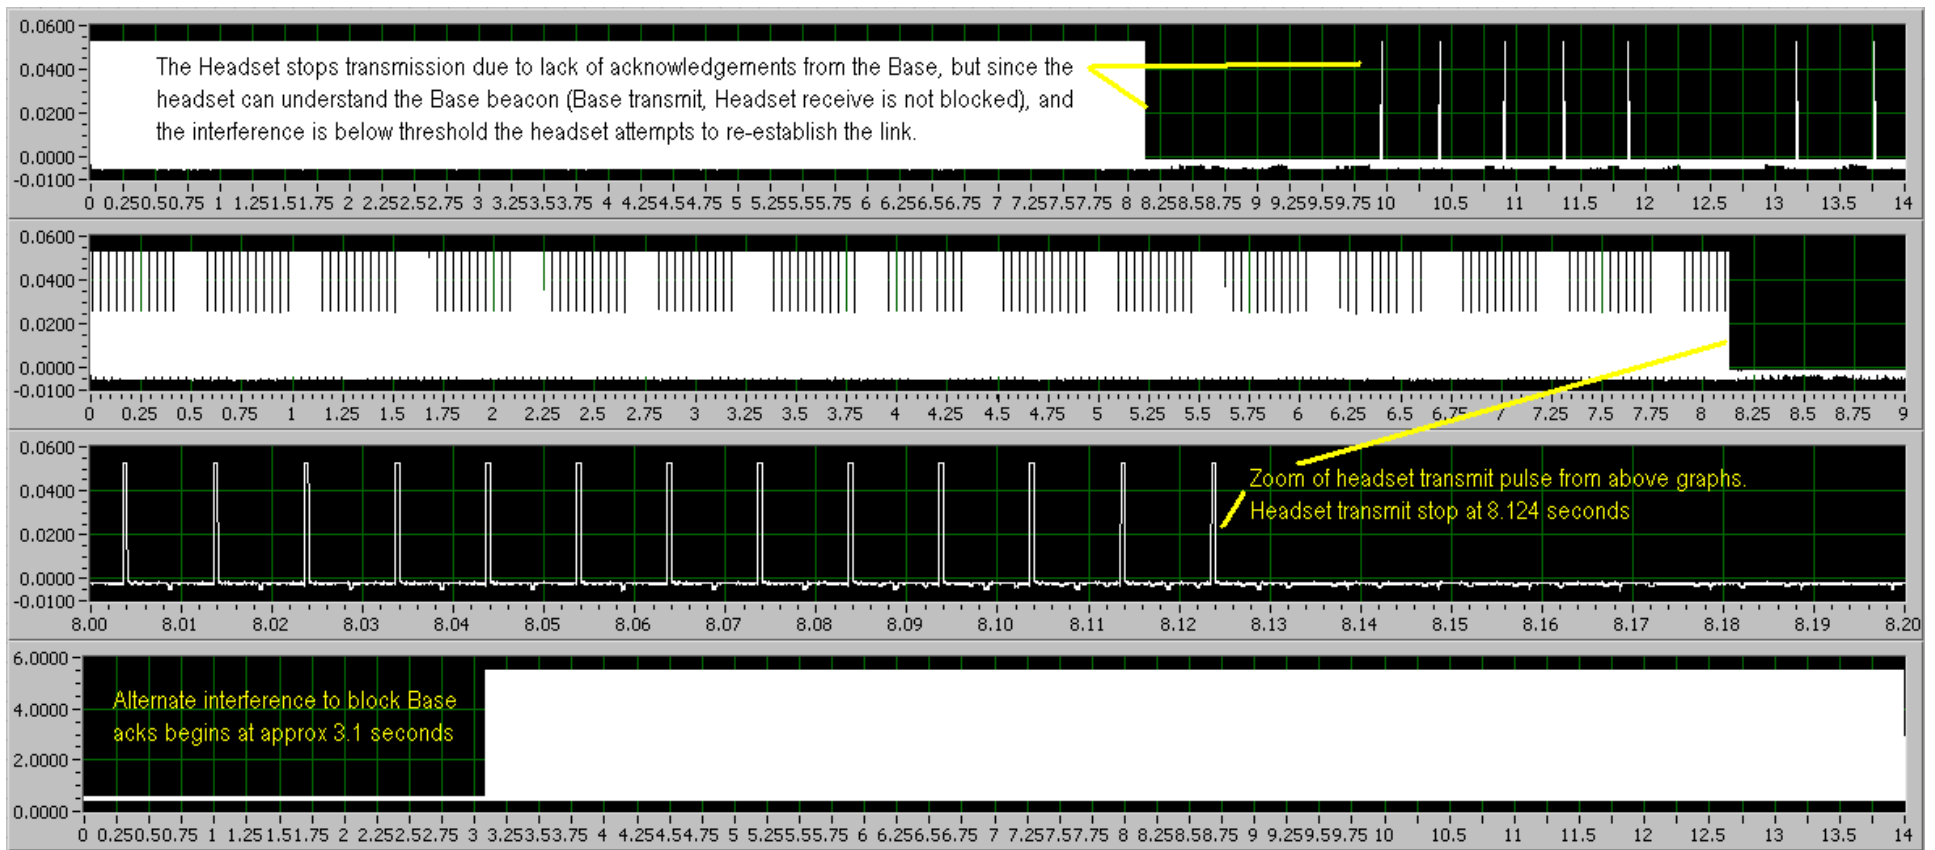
0.0600
0.0400
0.0200
0.0000
-0.0100

The Headset stops transmission due to lack of acknowledgements from the Base, but since the headset can understand the Base beacon (Base transmit, Headset receive is not blocked), and the interference is below threshold the headset attempts to re-establish the link.

0 0.250.50.75 1 1.251.51.75 2 2.252.52.75 3 3.253.53.75 4 4.254.54.75 5 5.255.55.75 6 6.256.56.75 7 7.257.57.75 8 8.258.58.75 9 9.259.59.75 10 10.5 11 11.5 12 12.5 13 13.5 14

0.0600
0.0400
0.0200
0.0000
-0.0100

0 0.25 0.5 0.75 1 1.25 1.5 1.75 2 2.25 2.5 2.75 3 3.25 3.5 3.75 4 4.25 4.5 4.75 5 5.25 5.5 5.75 6 6.25 6.5 6.75 7 7.25 7.5 7.75 8 8.25 8.5 8.75 9

0.0600
0.0400
0.0200
0.0000
-0.0100

Zoom of headset transmit pulse from above graphs.
Headset transmit stop at 8.124 seconds

8.00 8.01 8.02 8.03 8.04 8.05 8.06 8.07 8.08 8.09 8.10 8.11 8.12 8.13 8.14 8.15 8.16 8.17 8.18 8.19 8.20

6.0000
4.0000
2.0000
0.0000

Alternate interference to block Base acks begins at approx 3.1 seconds

0 0.250.50.75 1 1.251.51.75 2 2.252.52.75 3 3.253.53.75 4 4.254.54.75 5 5.255.55.75 6 6.256.56.75 7 7.257.57.75 8 8.258.58.75 9 9.259.59.75 10 10.5 11 11.5 12 12.5 13 13.5 14